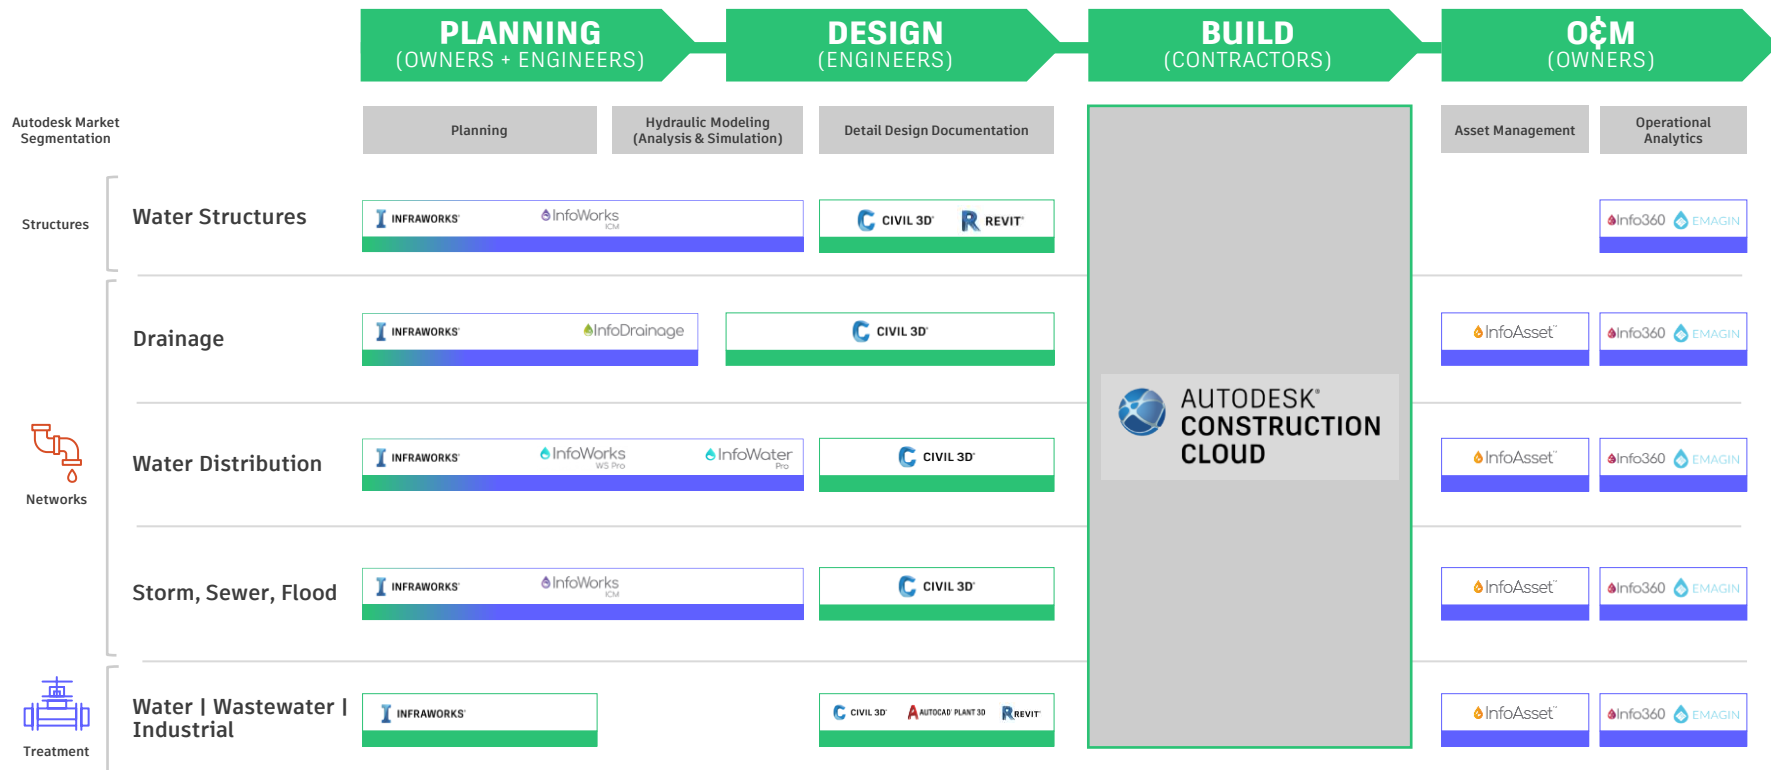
PLANNING
(OWNERS + ENGINEERS)

DESIGN
(ENGINEERS)

BUILD
(CONTRACTORS)

O&M
(OWNERS)

Autodesk Market Segmentation

Planning

Hydraulic Modeling (Analysis & Simulation)

Detail Design Documentation

Asset Management

Operational Analytics

Structures

Water Structures

INFRAWORKS

InfoWorks ICM

CIVIL 3D

REVIT

Info360

EMAGIN

Drainage

INFRAWORKS

InfoDrainage

CIVIL 3D

InfoAsset

Info360

EMAGIN

AUTODESK CONSTRUCTION CLOUD

Networks

Water Distribution

INFRAWORKS

InfoWorks WS Pro

InfoWater Pro

CIVIL 3D

InfoAsset

Info360

EMAGIN

Storm, Sewer, Flood

INFRAWORKS

InfoWorks ICM

CIVIL 3D

InfoAsset

Info360

EMAGIN

Treatment

Water | Wastewater | Industrial

INFRAWORKS

CIVIL 3D

AUTOCAD PLANT 3D

REVIT

InfoAsset

Info360

EMAGIN